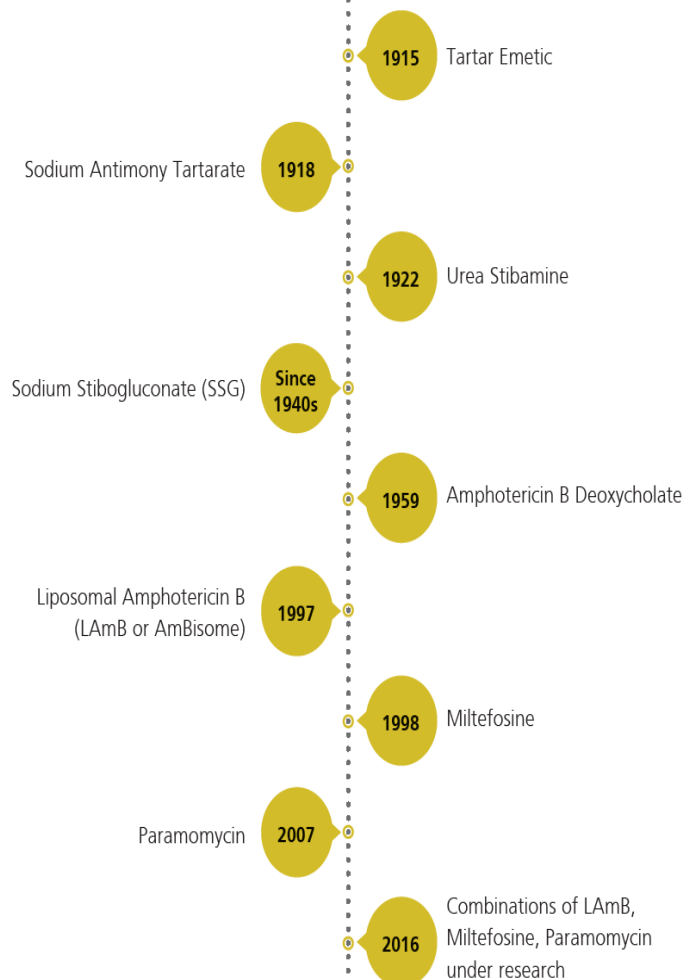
1915 Tartar Emetic

Sodium Antimony Tartarate 1918

1922 Urea Stibamine

Sodium Stibogluconate (SSG) Since 1940s

1959 Amphotericin B Deoxycholate

Liposomal Amphotericin B (LAmB or AmBisome) 1997

1998 Miltefosine

Paramomycin 2007

2016 Combinations of LAmB, Miltefosine, Paramomycin under research